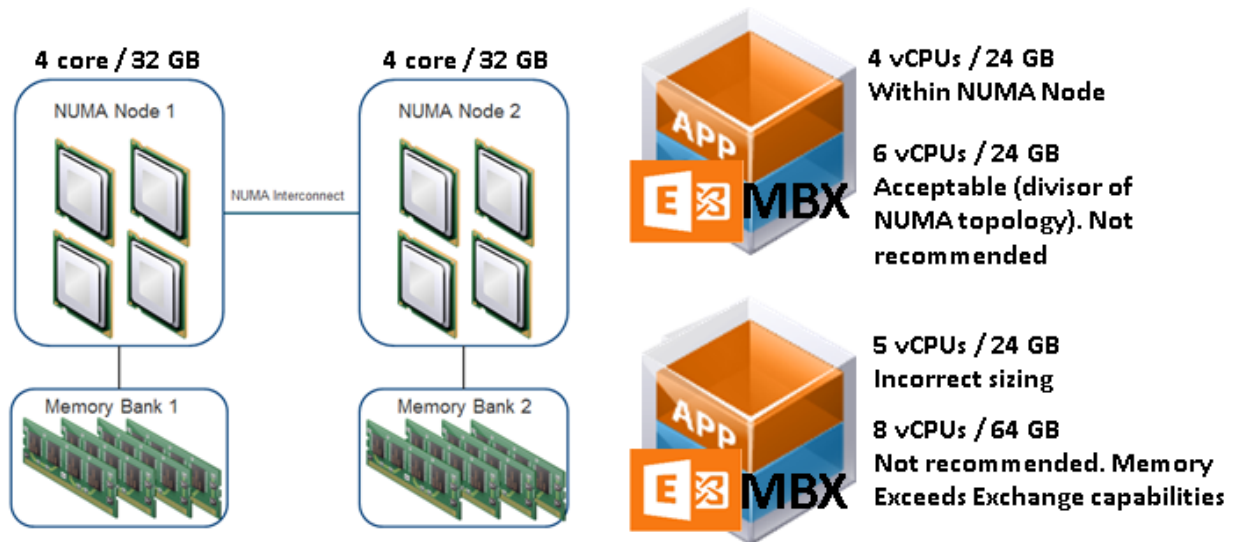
4 core / 32 GB

NUMA Node 1

NUMA Interconnect

4 core / 32 GB

NUMA Node 2

Memory Bank 1

Memory Bank 2

APP

E MBX

4 vCPUs / 24 GB
Within NUMA Node

6 vCPUs / 24 GB
Acceptable (divisor of NUMA topology). Not recommended

APP

E MBX

5 vCPUs / 24 GB
Incorrect sizing

8 vCPUs / 64 GB
Not recommended. Memory Exceeds Exchange capabilities